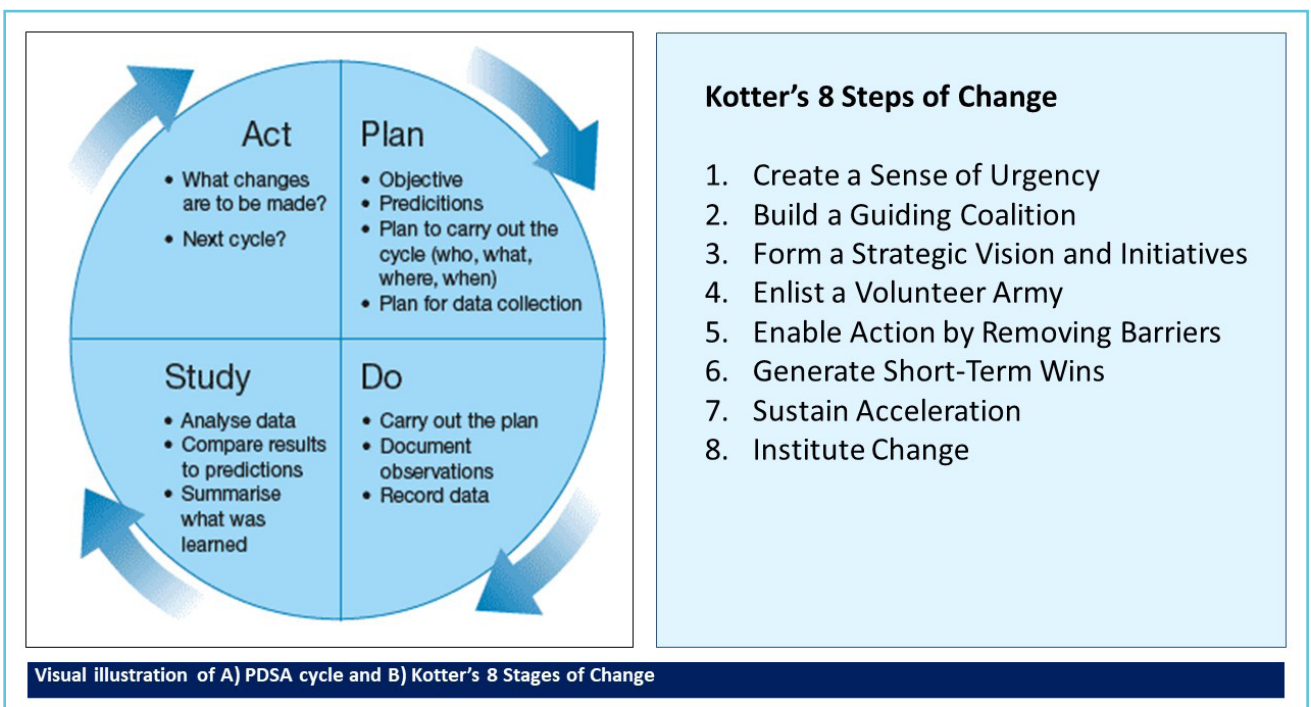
Act
• What changes are to be made?
• Next cycle?

Plan
• Objective
• Predicitions
• Plan to carry out the cycle (who, what, where, when)
• Plan for data collection

Study
• Analyse data
• Compare results to predictions
• Summarise what was learned

Do
• Carry out the plan
• Document observations
• Record data

Kotter's 8 Steps of Change

1. Create a Sense of Urgency
2. Build a Guiding Coalition
3. Form a Strategic Vision and Initiatives
4. Enlist a Volunteer Army
5. Enable Action by Removing Barriers
6. Generate Short-Term Wins
7. Sustain Acceleration
8. Institute Change

Visual illustration of A) PDSA cycle and B) Kotter's 8 Stages of Change